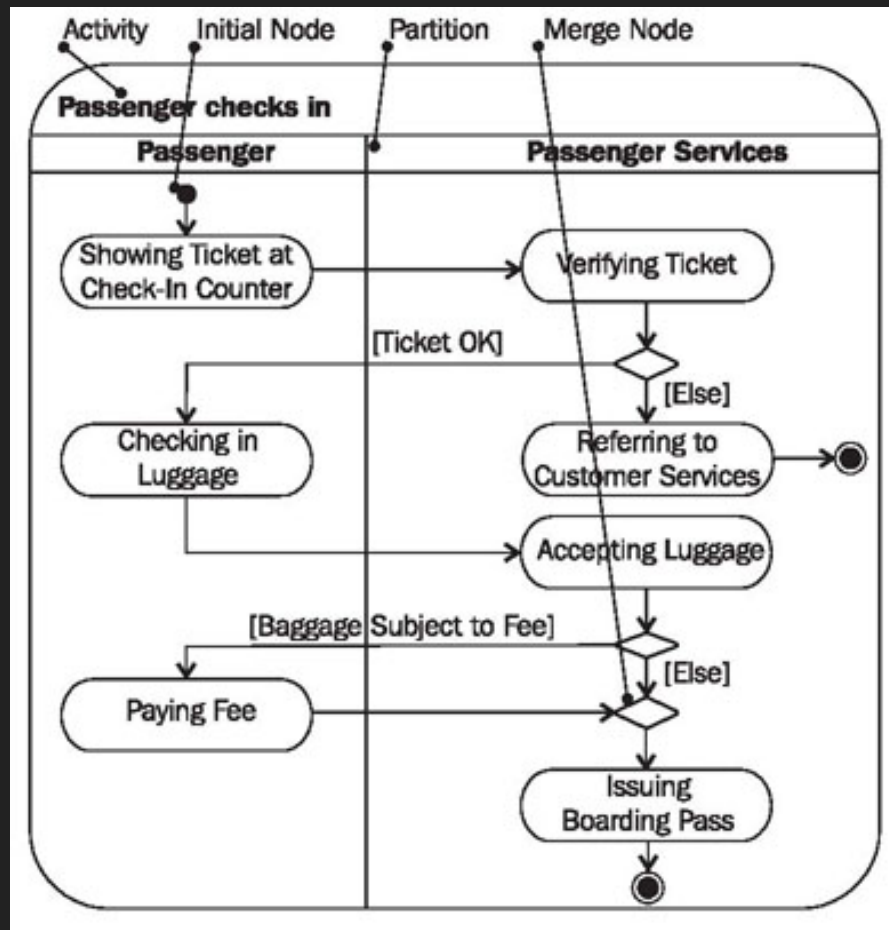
Activity
Initial Node
Partition
Merge Node

Passenger checks in

Passenger

Passenger Services

Showing Ticket at Check-In Counter

Verifying Ticket

[Ticket OK]

[Else]

Checking in Luggage

Referring to Customer Services

Accepting Luggage

[Baggage Subject to Fee]

[Else]

Paying Fee

Issuing Boarding Pass